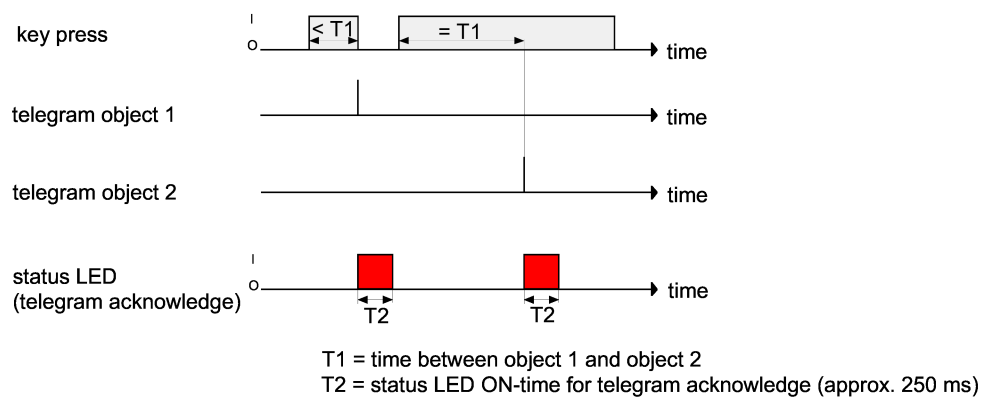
key press

I

O

< T1

= T1

time

telegram object 1

time

telegram object 2

time

status LED
(telegram acknowledge)

I

O

time

T2

T2

T1 = time between object 1 and object 2
T2 = status LED ON-time for telegram acknowledge (approx. 250 ms)